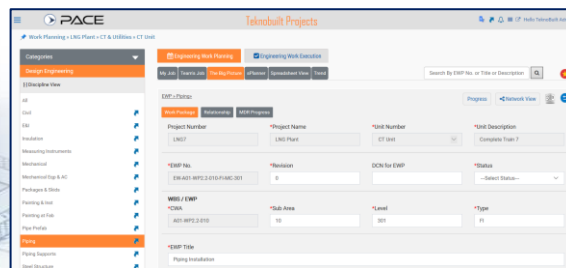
PACE

Teknobuilt Projects

Hello Teknobuilt Adr

Work Planning » LNG Plant » C7 & Utilities » CT Unit

Categories

Design Engineering

Discipline View

All

Civil

E&I

Insulation

Measuring Instruments

Mechanical

Mechanical Eqp & AC

Packages & Skids

Painting & Insl

Painting at Fab

Pipe Prefab

Piping

Piping Supports

Steel Structure

Engineering Work Planning

Engineering Work Execution

My Job

Team's Job

The Big Picture

xPlanner

Spreadsheet View

Trend

Search By EWP No. or Title or Description

EWP » Piping »

Work Package

Relationship

MDR Progress

Progress

Network View

Project Number

LNG7

*Project Name

LNG Plant

*Unit Number

CT Unit

*Unit Description

Complete Train 7

*EWP No.

EW-A01-WP2.2.010-PI-MC-001

*Revision

0

DCN for EWP

*Status

--Select Status--

WBS / EWP

*CWA

A01-WP2.2.010

*Sub Area

10

*Level

301

*Type

PI

*EWP Title

Piping Installation